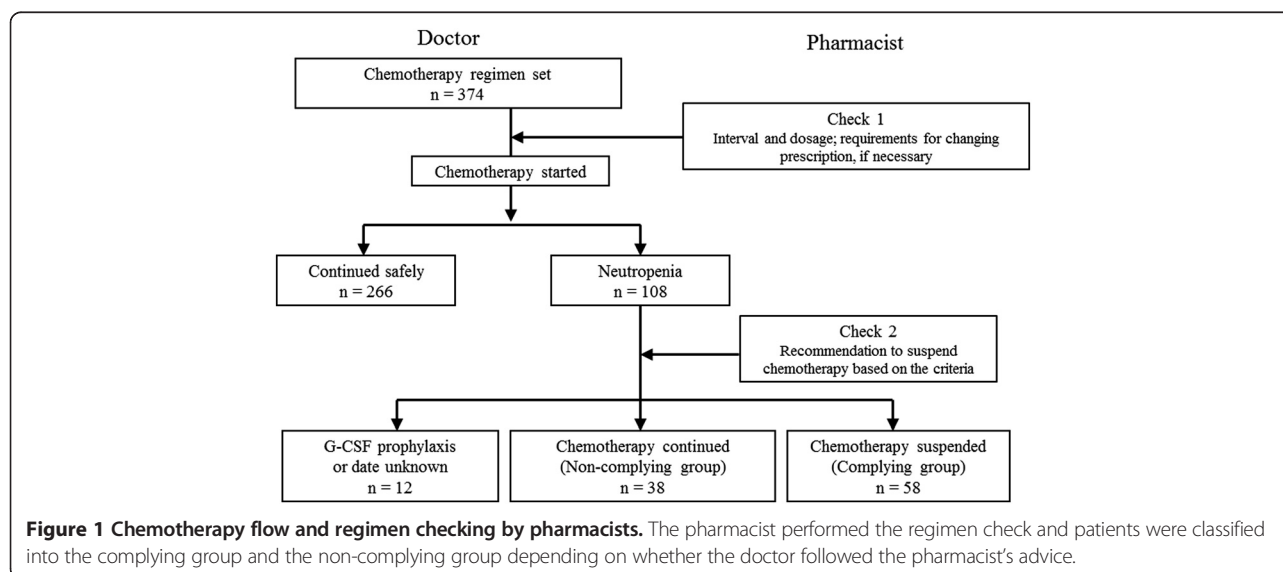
Doctor

Pharmacist

Chemotherapy regimen set
n = 374

Check 1
Interval and dosage; requirements for changing prescription, if necessary

Chemotherapy started

Continued safely
n = 266

Neutropenia
n = 108

Check 2
Recommendation to suspend chemotherapy based on the criteria

G-CSF prophylaxis or date unknown
n = 12

Chemotherapy continued
(Non-complying group)
n = 38

Chemotherapy suspended
(Complying group)
n = 58

**Figure 1 Chemotherapy flow and regimen checking by pharmacists.** The pharmacist performed the regimen check and patients were classified into the complying group and the non-complying group depending on whether the doctor followed the pharmacist's advice.